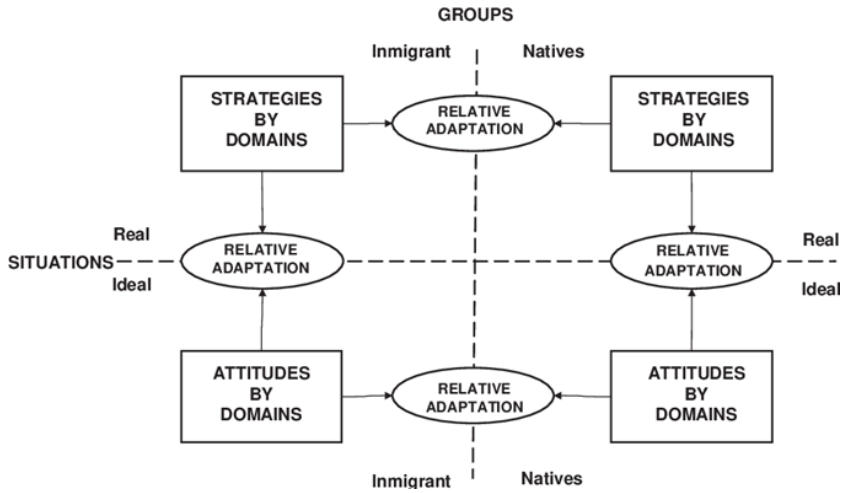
GROUPS

Inmigrant

Natives

STRATEGIES BY DOMAINS

RELATIVE ADAPTATION

STRATEGIES BY DOMAINS

Real

SITUATIONS

Ideal

RELATIVE ADAPTATION

RELATIVE ADAPTATION

Real

Ideal

ATTITUDES BY DOMAINS

RELATIVE ADAPTATION

ATTITUDES BY DOMAINS

Inmigrant

Natives